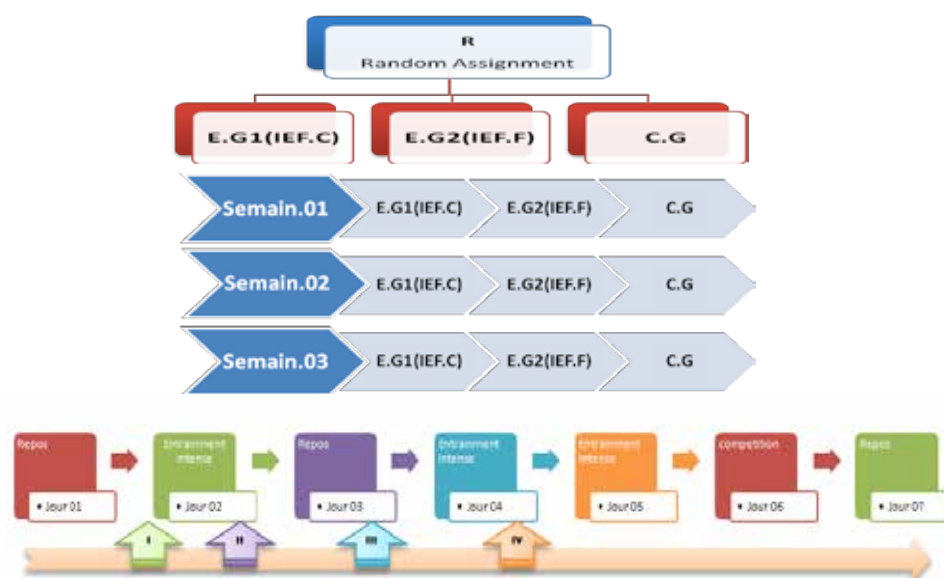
R
Random Assignment

E.G1(IEF.C)
E.G2(IEF.F)
C.G

Semain.01
E.G1(IEF.C)
E.G2(IEF.F)
C.G

Semain.02
E.G1(IEF.C)
E.G2(IEF.F)
C.G

Semain.03
E.G1(IEF.C)
E.G2(IEF.F)
C.G

Repos
• Jour 01

Entrainment intense
• Jour 02

Repos
• Jour 03

Entrainment intense
• Jour 04

Entrainment intense
• Jour 05

competition
• Jour 06

Repos
• Jour 07

I
II
III
IV